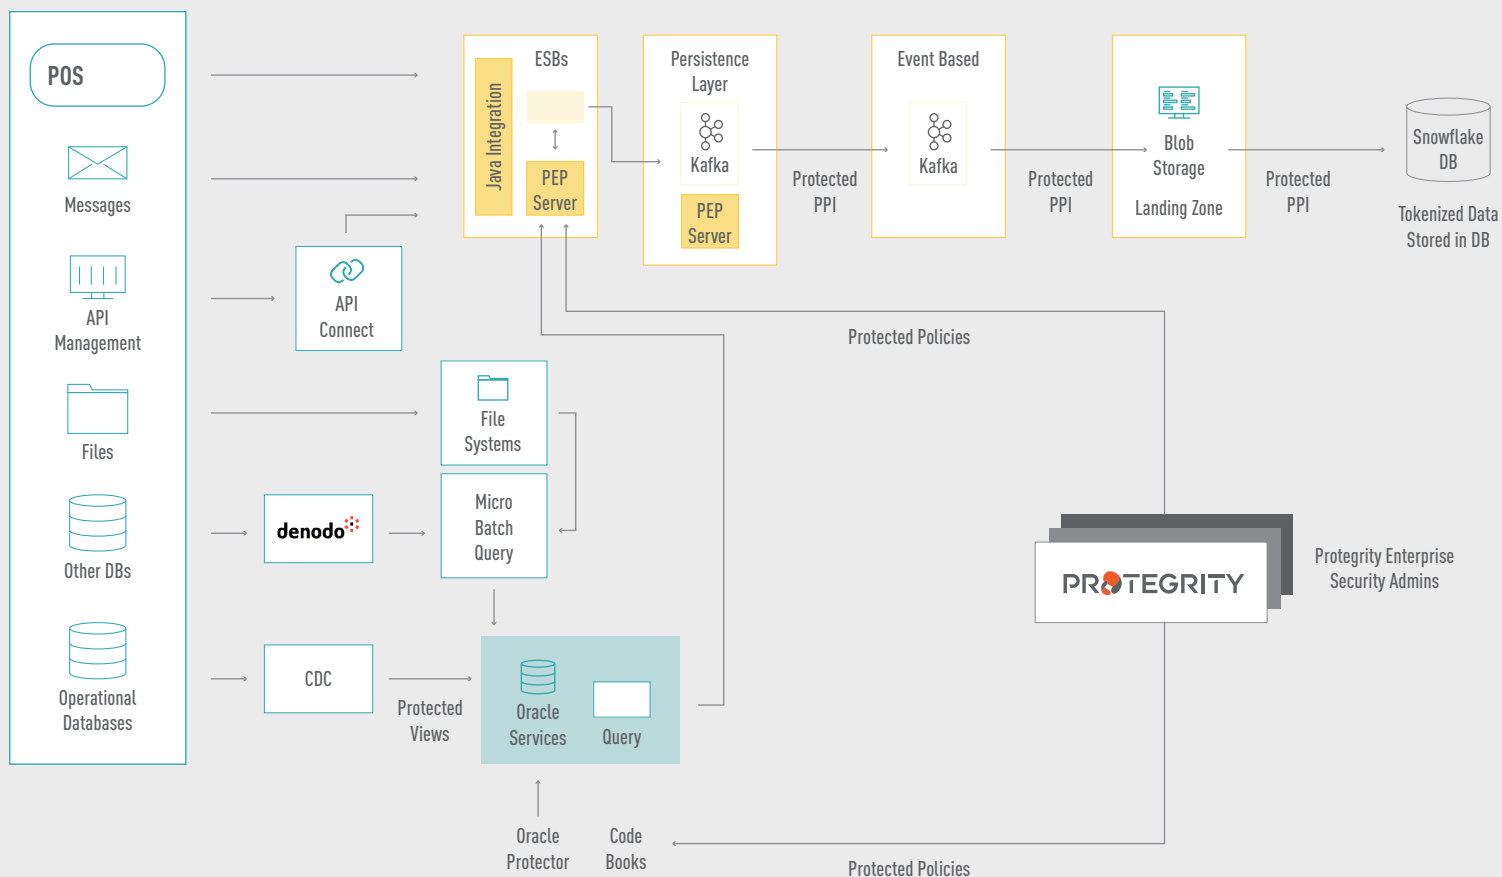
POS

Messages

API Management

Files

Other DBs

Operational Databases

Java Integration

ESBs

PEP Server

API Connect

Persistence Layer

Kafka

PEP Server

Protected PPI

Event Based

Kafka

Protected PPI

Blob Storage

Landing Zone

Protected PPI

Snowflake DB

Tokenized Data Stored in DB

Protected Policies

File Systems

denodo

Micro Batch Query

CDC

Protected Views

Oracle Services

Query

Oracle Protector

Code Books

PROTEGRITY

Protegrity Enterprise Security Admins

Protected Policies